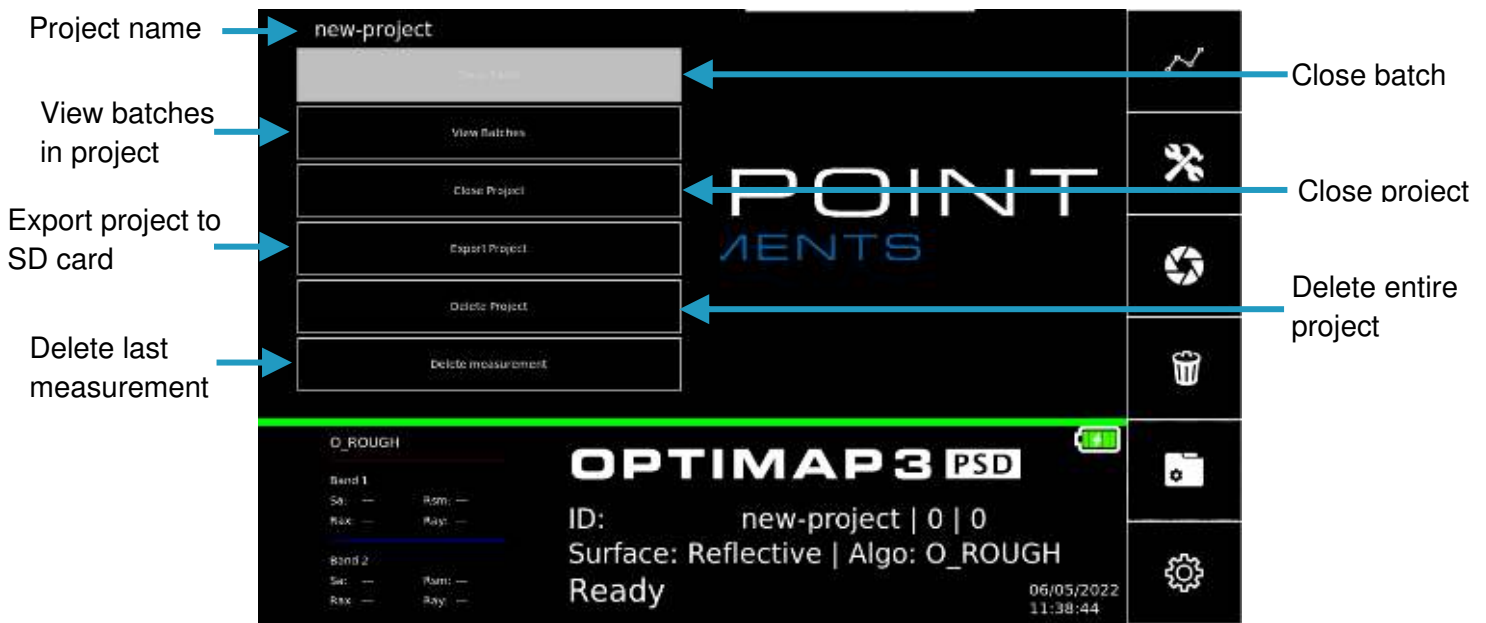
Project name

new-project

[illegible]

Close batch

View batches in project

View Batches

Close Project

POINT

Close project

Export project to SD card

Export Project

AENTS

Delete Project

Delete entire project

Delete last measurement

Delete measurement

O_ROUGH

Band 1

Sa: —

Rsm: —

Rax: —

Ray: —

Band 2

Sa: —

Rsm: —

Rax: —

Ray: —

OPTIMAP3 PSD

ID: new-project | 0 | 0

Surface: Reflective | Algo: O_ROUGH

Ready

06/05/2022

11:38:44